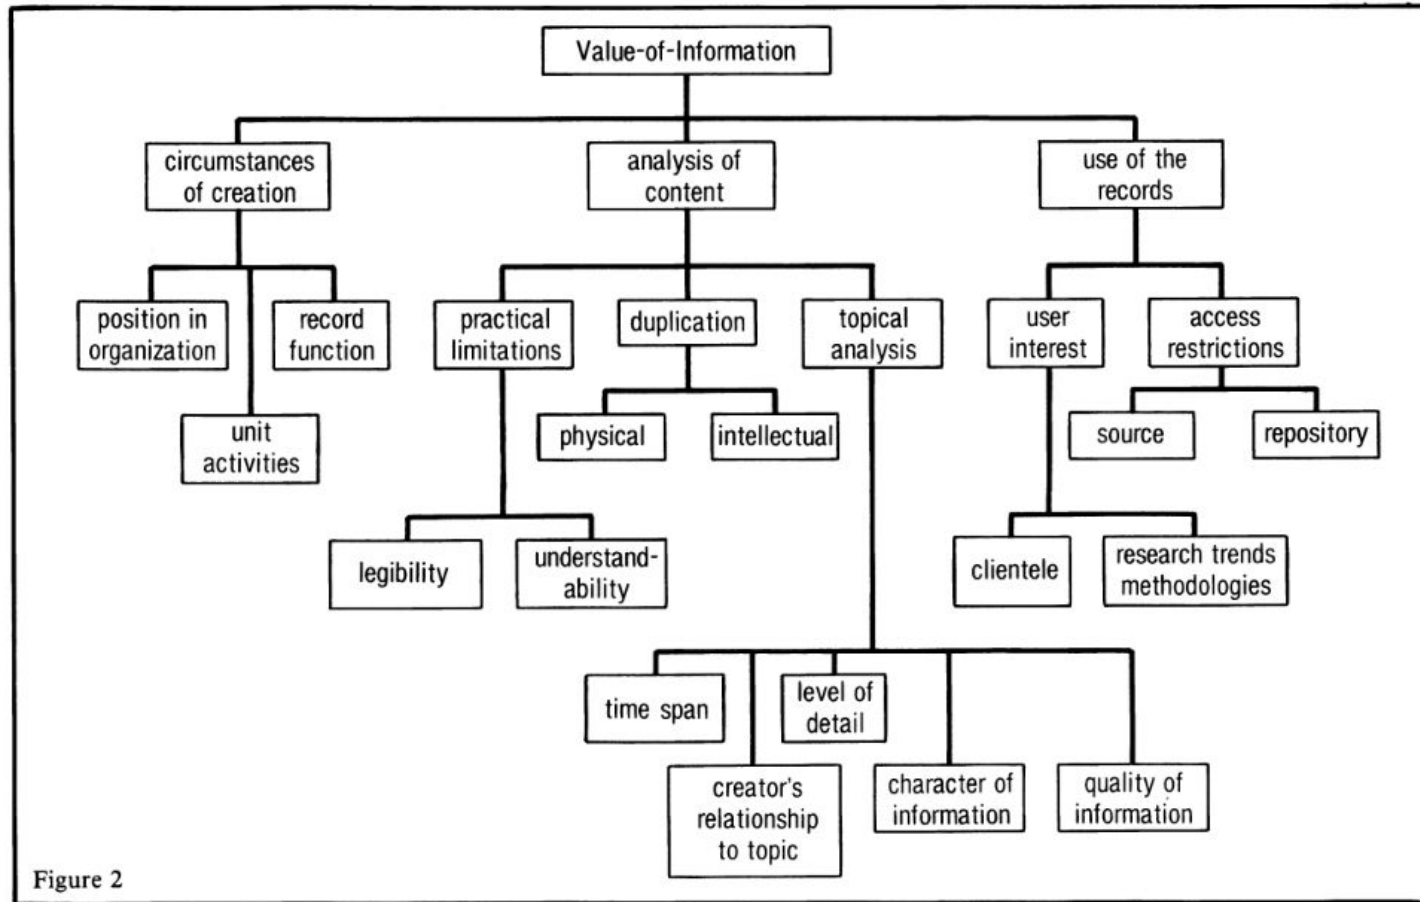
Value-of-Information

circumstances of creation

analysis of content

use of the records

position in organization

record function

unit activities

practical limitations

duplication

topical analysis

physical

intellectual

legibility

understandability

time span

level of detail

creator's relationship to topic

character of information

quality of information

user interest

access restrictions

source

repository

clientele

research trends methodologies

Figure 2